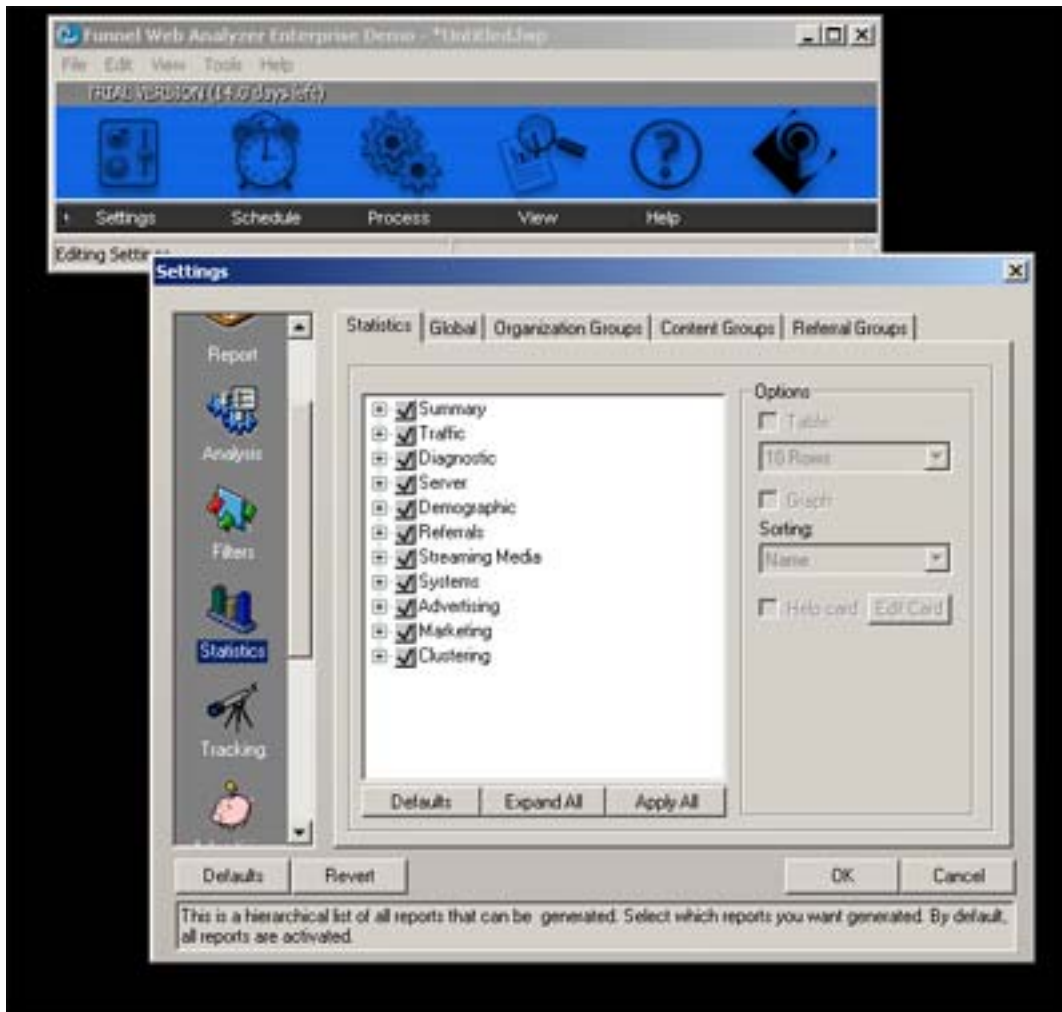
Funnel Web Analyzer Enterprise Demo - *Untitled.fwp

File Edit View Tools Help

TRIAL VERSION (14.0 days left)

Settings Schedule Process View Help

Editing Settin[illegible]

Settings

Report

Analysis

Filters

Statistics

Tracking

Statistics | Global | Organization Groups | Content Groups | Referral Groups

Summary
Traffic
Diagnostic
Server
Demographic
Referrals
Streaming Media
Systems
Advertising
Marketing
Clustering

Defaults | Expand All | Apply All

Options

Table

10 Rows

Graph

Sorting

Name

Help card | Edit Card

Defaults | Revert | OK | Cancel

This is a hierarchical list of all reports that can be generated. Select which reports you want generated. By default, all reports are activated.